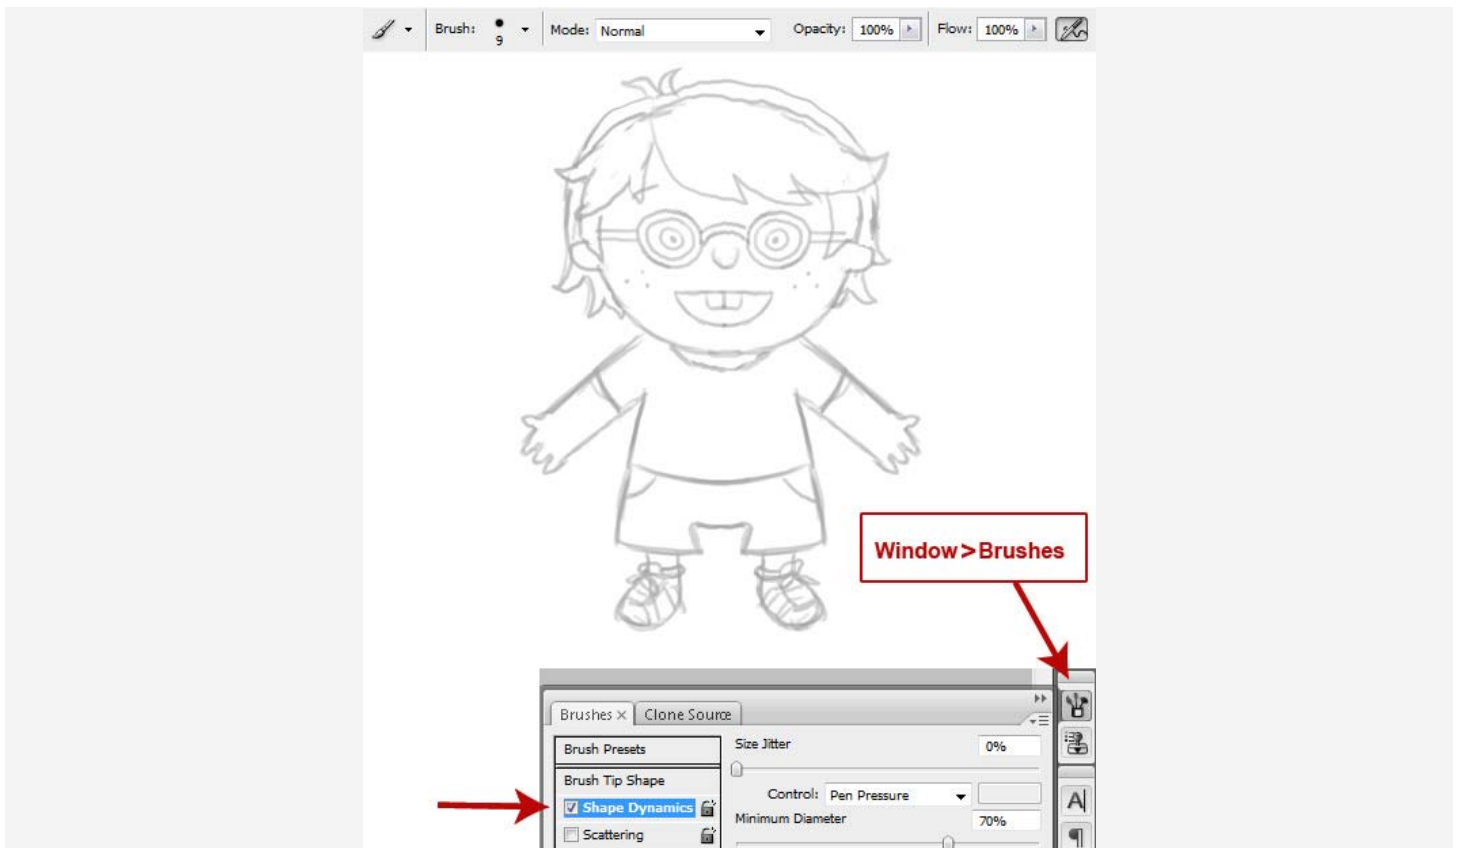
Brush: 9 Mode: Normal Opacity: 100% Flow: 100%

Window > Brushes

Brushes × Clone Source

Brush Presets

Brush Tip Shape

Shape Dynamics

Scattering

Size Jitter 0%

Control: Pen Pressure

Minimum Diameter 70%